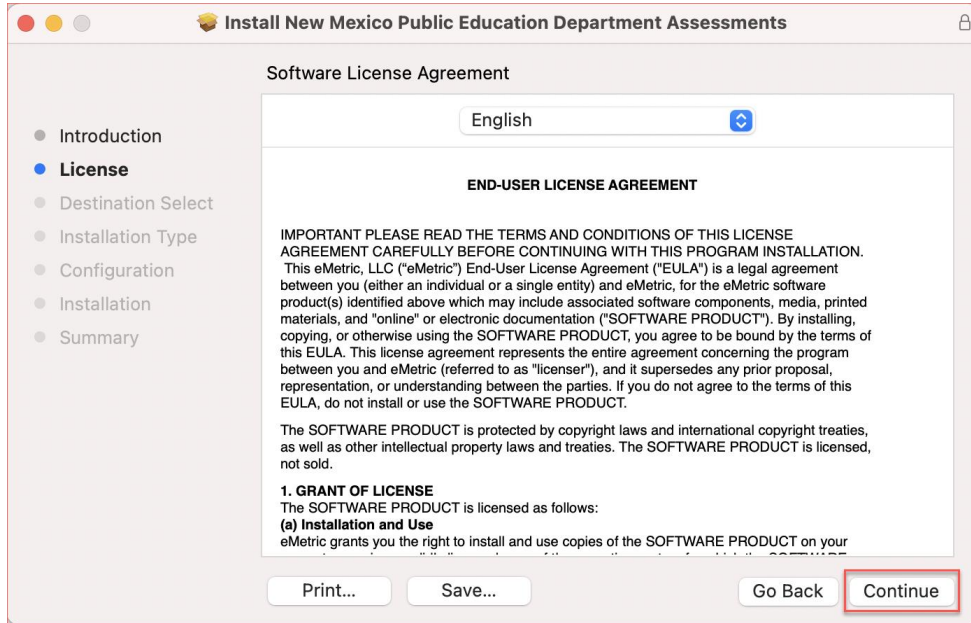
Install New Mexico Public Education Department Assessments

Software License Agreement

Introduction
License
Destination Select
Installation Type
Configuration
Installation
Summary

English

END-USER LICENSE AGREEMENT

IMPORTANT PLEASE READ THE TERMS AND CONDITIONS OF THIS LICENSE AGREEMENT CAREFULLY BEFORE CONTINUING WITH THIS PROGRAM INSTALLATION. This eMetric, LLC ("eMetric") End-User License Agreement ("EULA") is a legal agreement between you (either an individual or a single entity) and eMetric, for the eMetric software product(s) identified above which may include associated software components, media, printed materials, and "online" or electronic documentation ("SOFTWARE PRODUCT"). By installing, copying, or otherwise using the SOFTWARE PRODUCT, you agree to be bound by the terms of this EULA. This license agreement represents the entire agreement concerning the program between you and eMetric (referred to as "licenser"), and it supersedes any prior proposal, representation, or understanding between the parties. If you do not agree to the terms of this EULA, do not install or use the SOFTWARE PRODUCT.

The SOFTWARE PRODUCT is protected by copyright laws and international copyright treaties, as well as other intellectual property laws and treaties. The SOFTWARE PRODUCT is licensed, not sold.

1. GRANT OF LICENSE
The SOFTWARE PRODUCT is licensed as follows:
(a) Installation and Use
eMetric grants you the right to install and use copies of the SOFTWARE PRODUCT on your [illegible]

Print...
Save...
Go Back
Continue